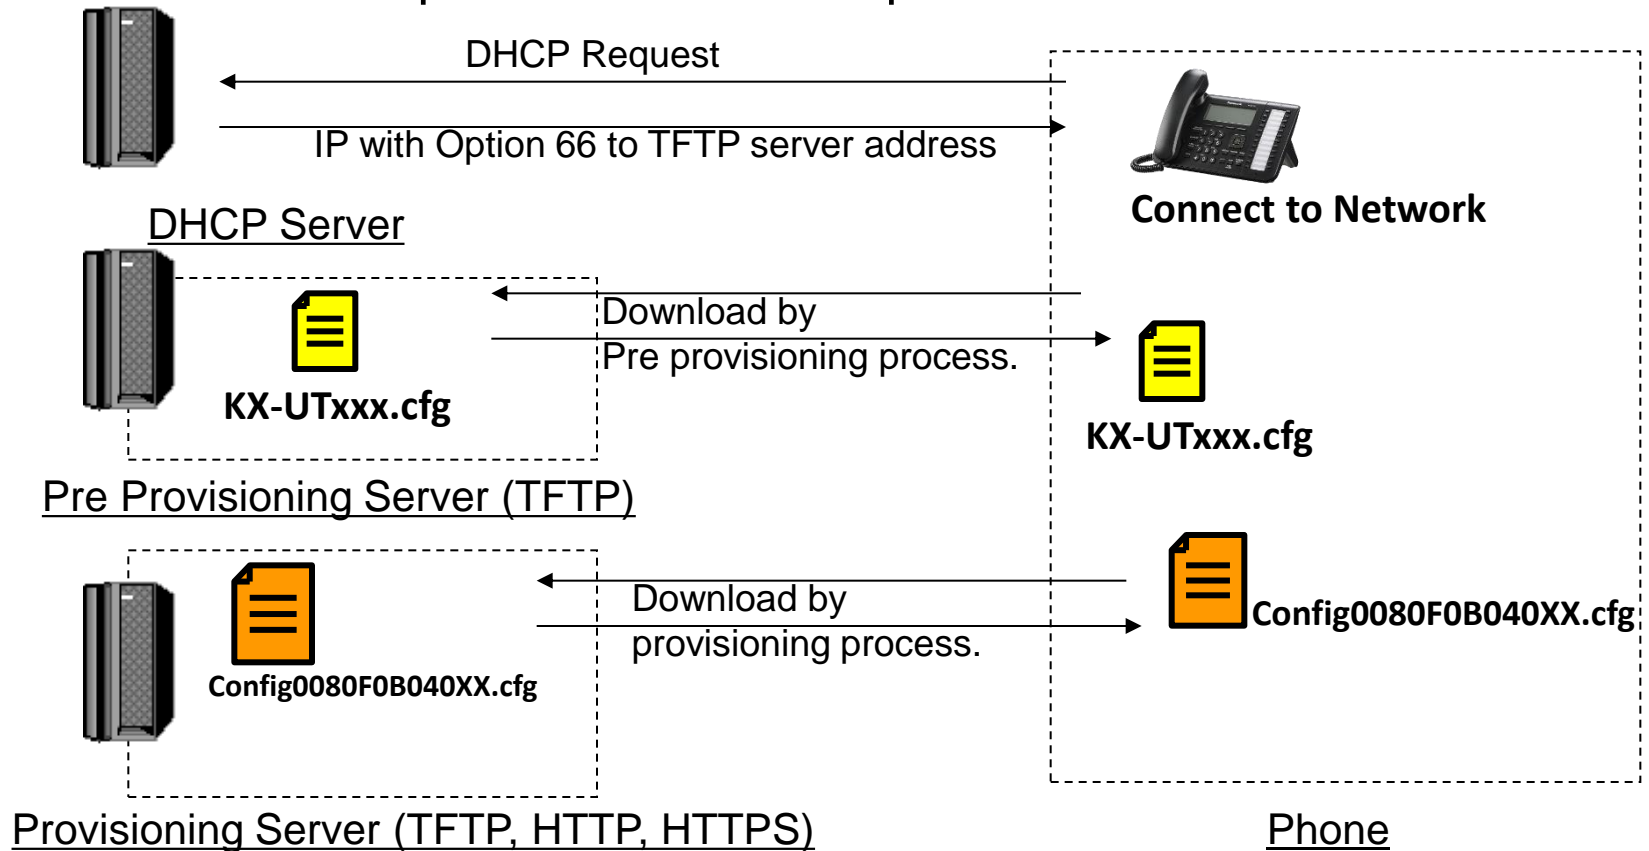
DHCP Request

IP with Option 66 to TFTP server address

Connect to Network

DHCP Server

Download by
Pre provisioning process.

KX-UTxxx.cfg

KX-UTxxx.cfg

Pre Provisioning Server (TFTP)

Download by
provisioning process.

Config0080F0B040XX.cfg

Config0080F0B040XX.cfg

Provisioning Server (TFTP, HTTP, HTTPS)

Phone